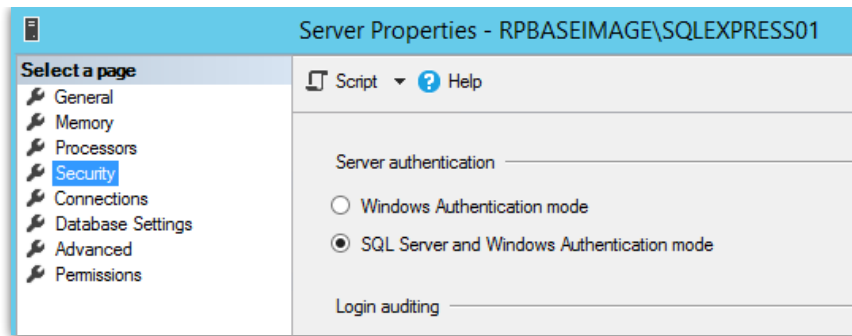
Server Properties - RPBASEIMAGE\SQLEXPRESS01

Select a page
General
Memory
Processors
Security
Connections
Database Settings
Advanced
Permissions

Script ▾ Help

Server authentication

Windows Authentication mode

SQL Server and Windows Authentication mode

Login auditing